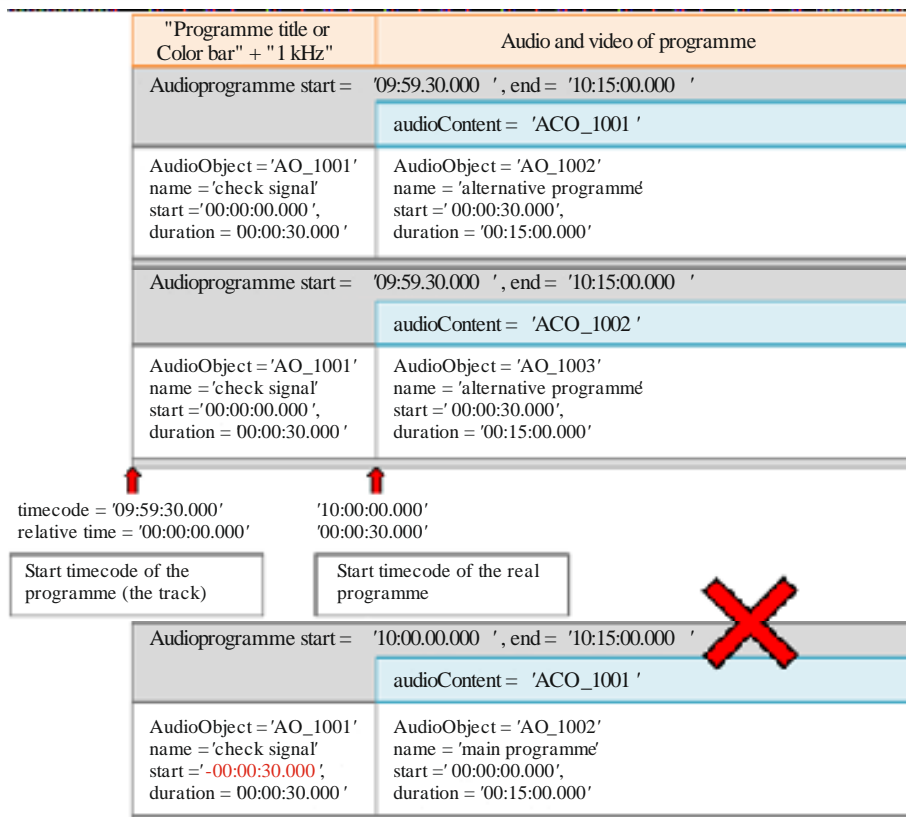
"Programme title or Color bar" + "1 kHz"

Audio and video of programme

Audioprogramme start = '09:59.30.000 ', end = '10:15:00.000 '

audioContent = 'ACO_1001 '

AudioObject = 'AO_1001'
name = 'check signal'
start = '00:00:00.000 ',
duration = 00:00:30.000 '

AudioObject = 'AO_1002'
name = 'alternative programme'
start = ' 00:00:30.000',
duration = '00:15:00.000'

Audioprogramme start = '09:59.30.000 ', end = '10:15:00.000 '

audioContent = 'ACO_1002 '

AudioObject = 'AO_1001'
name = 'check signal'
start = '00:00:00.000 ',
duration = 00:00:30.000 '

AudioObject = 'AO_1003'
name = 'alternative programme'
start = ' 00:00:30.000',
duration = '00:15:00.000'

timecode = '09:59:30.000'
relative time = '00:00:00.000'

'10:00:00.000'
'00:00:30.000'

Start timecode of the programme (the track)

Start timecode of the real programme

Audioprogramme start = '10:00.00.000 ', end = '10:15:00.000 '

audioContent = 'ACO_1001 '

AudioObject = 'AO_1001'
name = 'check signal'
start = '-00:00:30.000 ',
duration = 00:00:30.000 '

AudioObject = 'AO_1002'
name = 'main programme'
start = ' 00:00:00.000',
duration = '00:15:00.000'